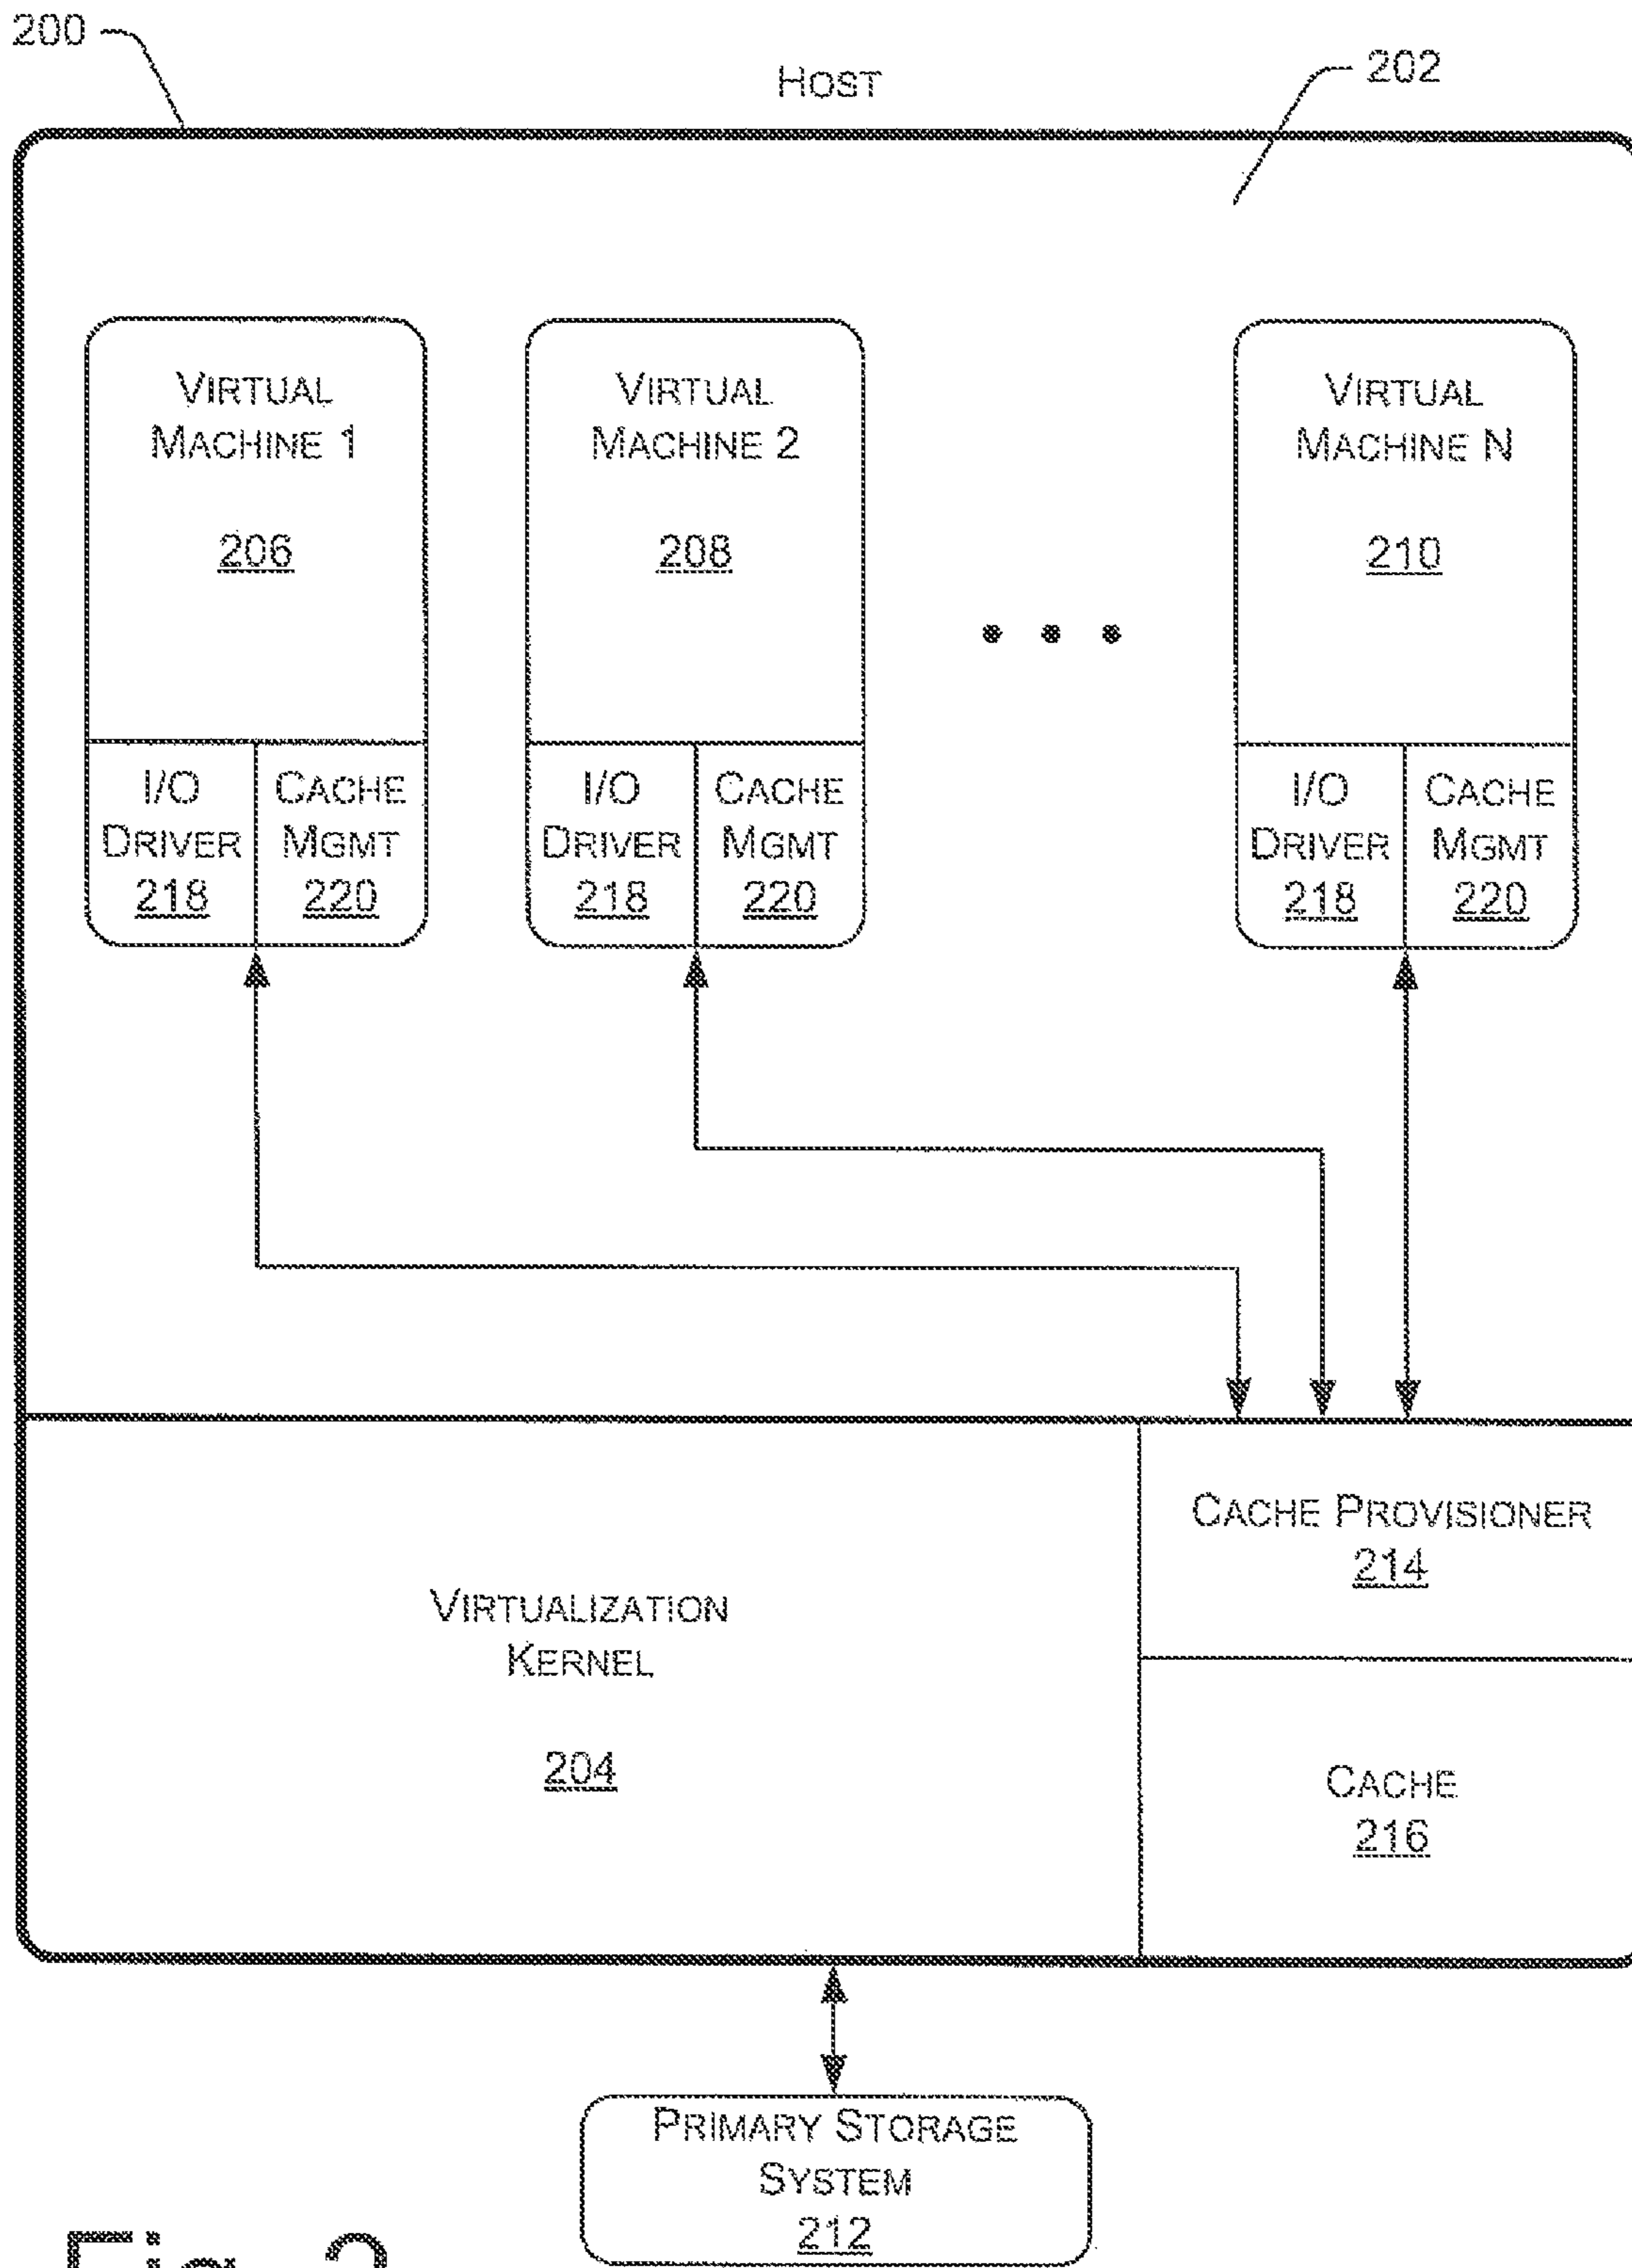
200

HOST

202

VIRTUAL MACHINE 1

206

I/O DRIVER 218

CACHE MGMT 220

VIRTUAL MACHINE 2

208

I/O DRIVER 218

CACHE MGMT 220

• • •

VIRTUAL MACHINE N

210

I/O DRIVER 218

CACHE MGMT 220

CACHE PROVISIONER 214

VIRTUALIZATION KERNEL

204

CACHE 216

PRIMARY STORAGE SYSTEM 212

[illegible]